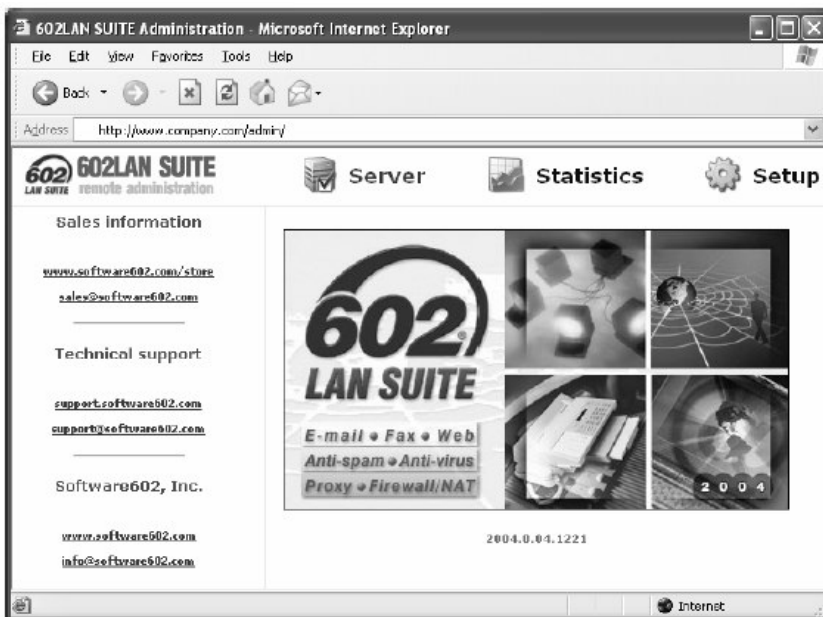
602LAN SUITE Administration - Microsoft Internet Explorer

File Edit View Favorites Tools Help

Back

Address http://www.company.com/admin/

602 LAN SUITE 602LAN SUITE remote administration

Server Statistics Setup

Sales information

www.software602.com/store

sales@software602.com

Technical support

support.software602.com

support@software602.com

Software602, Inc.

www.software602.com

info@software602.com

602 LAN SUITE

E-mail • Fax • Web

Anti-spam • Anti-virus

Proxy • Firewall/NAT

2 0 0 4

2004.0.04.1221

Internet